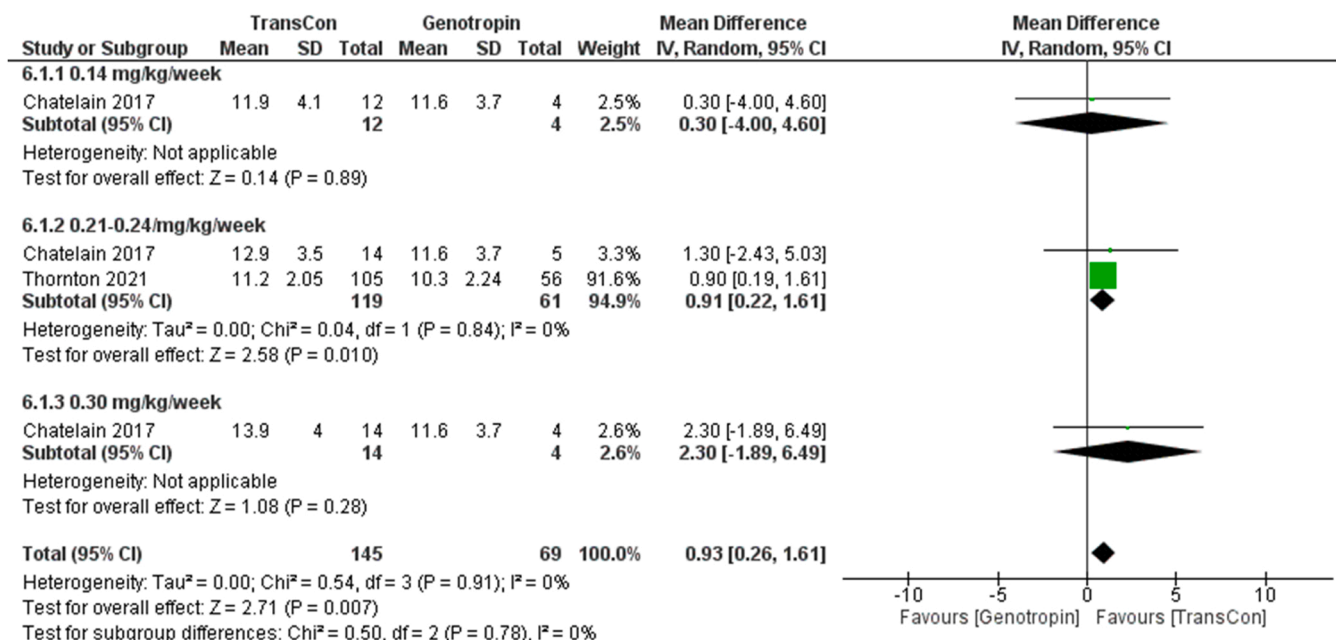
| Study or Subgroup | TransCon Mean | SD | Total | Genotropin Mean | SD | Total | Weight | Mean Difference IV, Random, 95% CI |
|---|---|---|---|---|---|---|---|---|
| **6.1.1 0.14 mg/kg/week** | | | | | | | | |
| Chatelain 2017 | 11.9 | 4.1 | 12 | 11.6 | 3.7 | 4 | 2.5% | 0.30 [-4.00, 4.60] |
| **Subtotal (95% CI)** | | | **12** | | | **4** | **2.5%** | **0.30 [-4.00, 4.60]** |
| Heterogeneity: Not applicable | | | | | | | | |
| Test for overall effect: Z = 0.14 (P = 0.89) | | | | | | | | |
| **6.1.2 0.21-0.24/mg/kg/week** | | | | | | | | |
| Chatelain 2017 | 12.9 | 3.5 | 14 | 11.6 | 3.7 | 5 | 3.3% | 1.30 [-2.43, 5.03] |
| Thornton 2021 | 11.2 | 2.05 | 105 | 10.3 | 2.24 | 56 | 91.6% | 0.90 [0.19, 1.61] |
| **Subtotal (95% CI)** | | | **119** | | | **61** | **94.9%** | **0.91 [0.22, 1.61]** |
| Heterogeneity: Tau² = 0.00; Chi² = 0.04, df = 1 (P = 0.84); I² = 0% | | | | | | | | |
| Test for overall effect: Z = 2.58 (P = 0.010) | | | | | | | | |
| **6.1.3 0.30 mg/kg/week** | | | | | | | | |
| Chatelain 2017 | 13.9 | 4 | 14 | 11.6 | 3.7 | 4 | 2.6% | 2.30 [-1.89, 6.49] |
| **Subtotal (95% CI)** | | | **14** | | | **4** | **2.6%** | **2.30 [-1.89, 6.49]** |
| Heterogeneity: Not applicable | | | | | | | | |
| Test for overall effect: Z = 1.08 (P = 0.28) | | | | | | | | |
| **Total (95% CI)** | | | **145** | | | **69** | **100.0%** | **0.93 [0.26, 1.61]** |

Heterogeneity: Tau² = 0.00; Chi² = 0.54, df = 3 (P = 0.91); I² = 0%
Test for overall effect: Z = 2.71 (P = 0.007)
Test for subgroup differences: Chi² = 0.50, df = 2 (P = 0.78), I² = 0%

Mean Difference
IV, Random, 95% CI

-10 -5 0 5 10
Favours [Genotropin] Favours [TransCon]